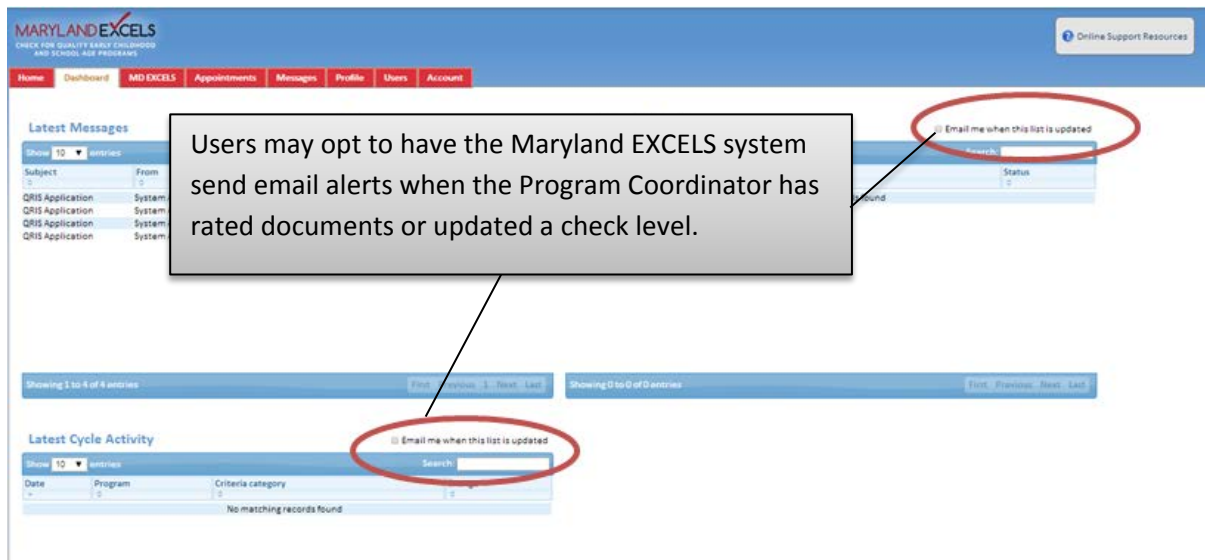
MARYLAND EXCELS
CHECK FOR QUALITY EARLY CHILDHOOD AND SCHOOL AGE PROGRAMS

Online Support Resources

Home Dashboard MD EXCELS Appointments Messages Profile Users Account

Latest Messages

Email me when this list is updated

Show 10 entries

Search:

| Subject | From | Status |
|---|---|---|
| QRIS Application | System | |
| QRIS Application | System | |
| QRIS Application | System | |
| QRIS Application | System | |

found

Users may opt to have the Maryland EXCELS system send email alerts when the Program Coordinator has rated documents or updated a check level.

Showing 1 to 4 of 4 entries First Previous 1 Next Last

Showing 0 to 0 of 0 entries First Previous Next Last

Latest Cycle Activity

Email me when this list is updated

Show 10 entries

Search:

| Date | Program | Criteria category | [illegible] |
|---|---|---|---|
| No matching records found | | | |